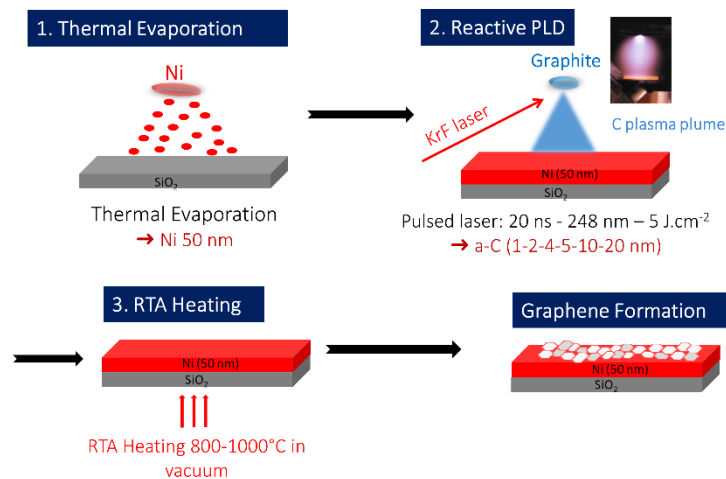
1. Thermal Evaporation

Ni

$SiO_2$

Thermal Evaporation
➔ Ni 50 nm

2. Reactive PLD

Graphite

KrF laser

C plasma plume

Ni (50 nm)
$SiO_2$

Pulsed laser: 20 ns - 248 nm – 5 J.cm$^{-2}$
➔ a-C (1-2-4-5-10-20 nm)

3. RTA Heating

Ni (50 nm)
$SiO_2$

RTA Heating 800-1000°C in vacuum

Graphene Formation

Ni (50 nm)
$SiO_2$